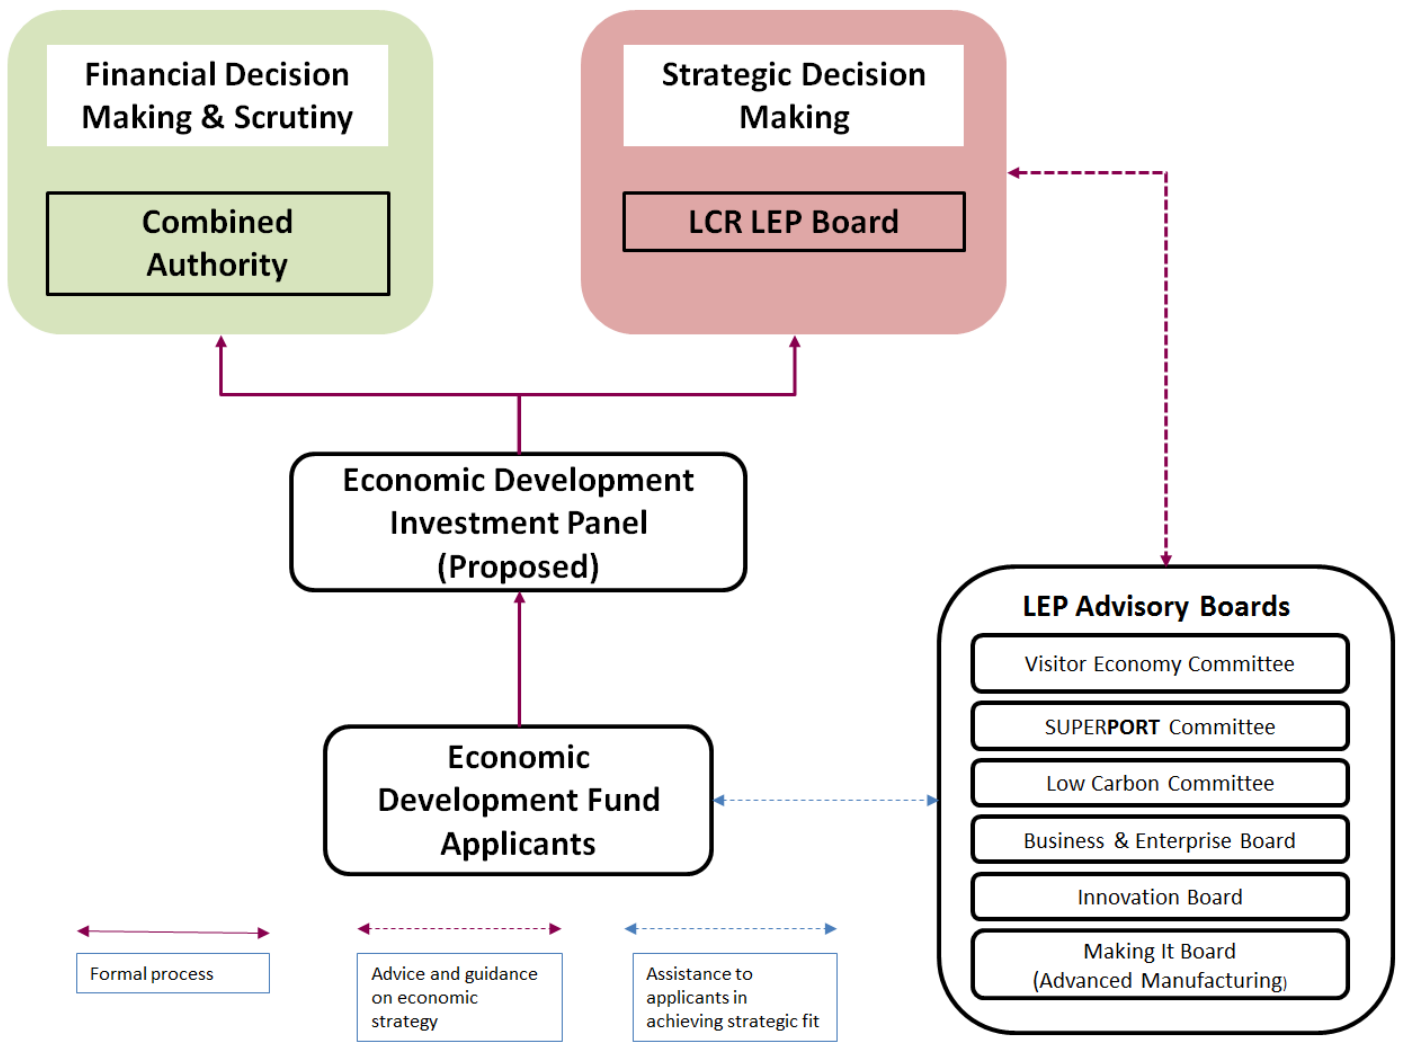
Financial Decision Making & Scrutiny

Combined Authority

Strategic Decision Making

LCR LEP Board

Economic Development Investment Panel (Proposed)

Economic Development Fund Applicants

LEP Advisory Boards

Visitor Economy Committee

SUPERPORT Committee

Low Carbon Committee

Business & Enterprise Board

Innovation Board

Making It Board (Advanced Manufacturing)

Formal process

Advice and guidance on economic strategy

Assistance to applicants in achieving strategic fit